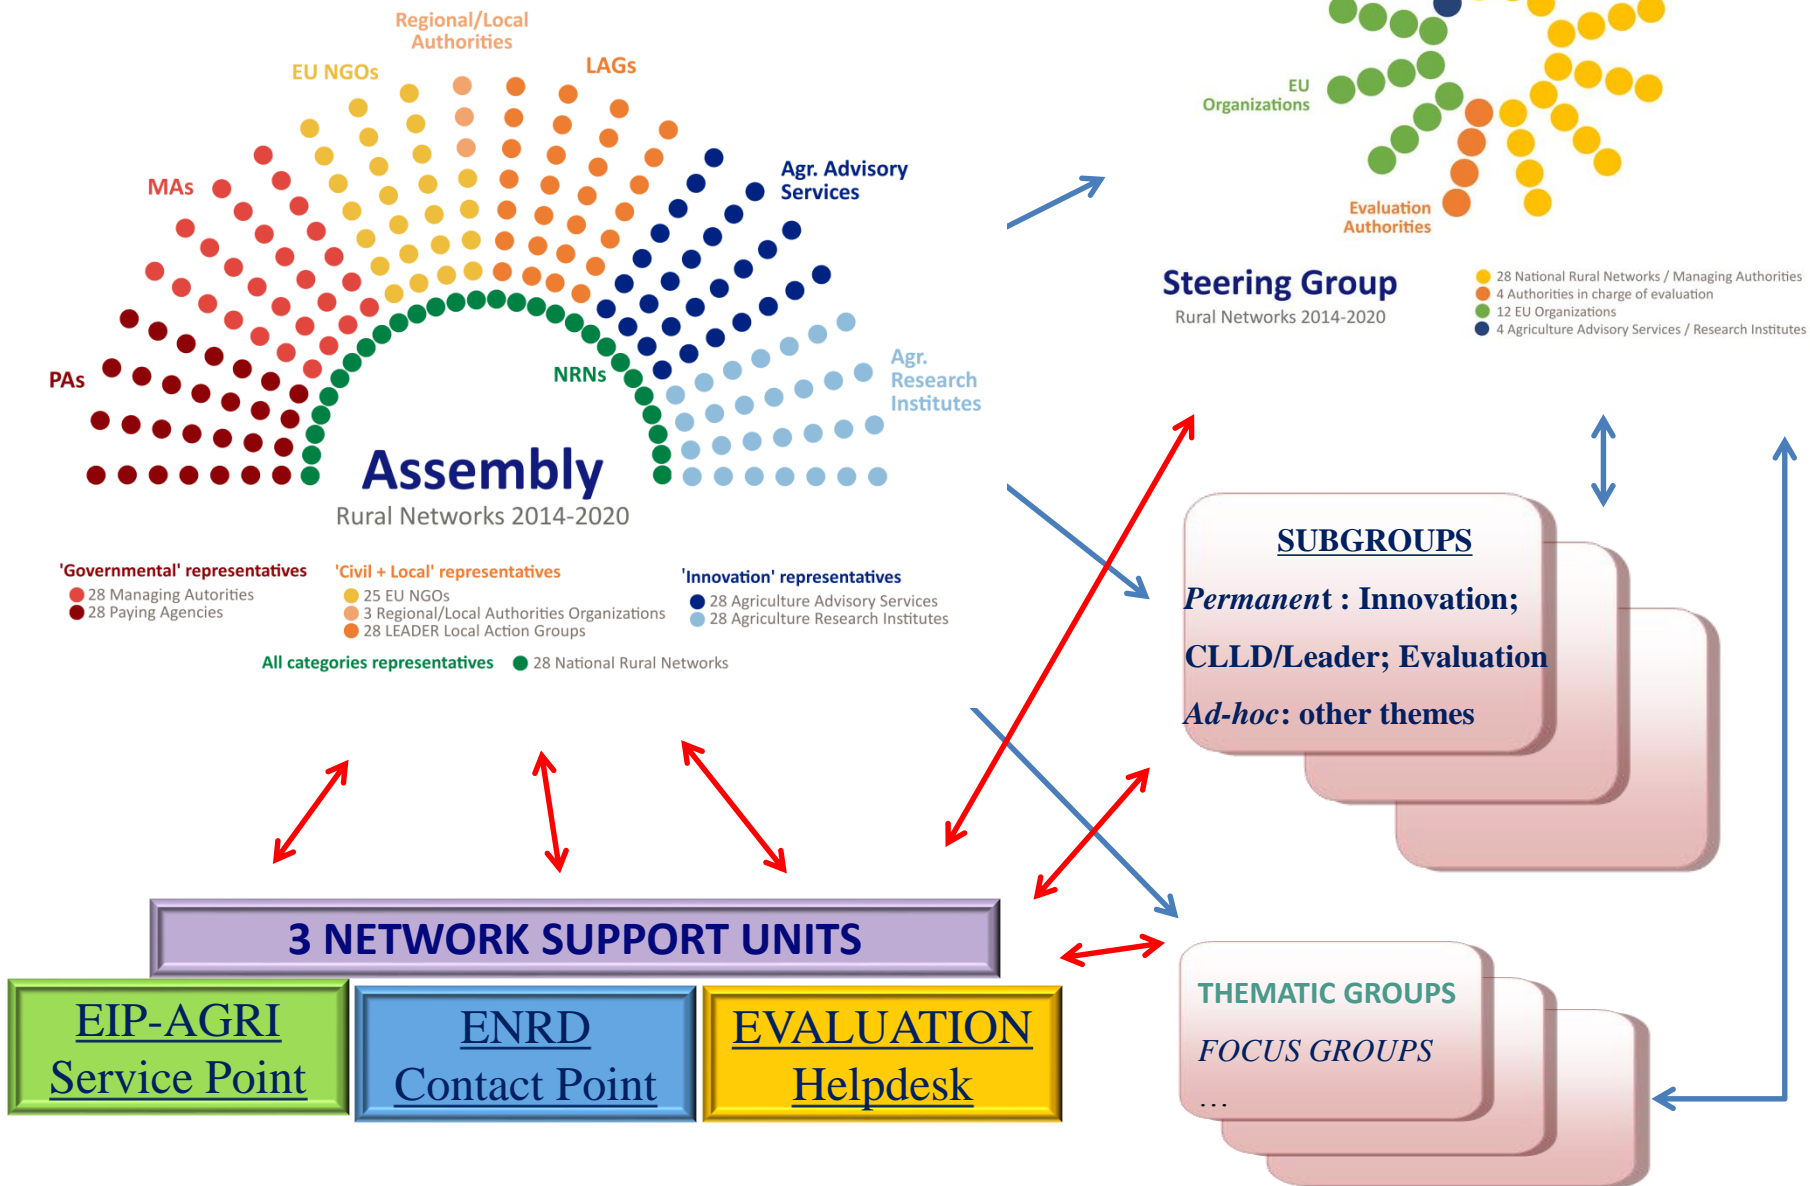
Regional/Local Authorities

EU NGOs

LAGs

MAs

Agr. Advisory Services

PAs

NRNs

Agr. Research Institutes

Assembly

Rural Networks 2014-2020

'Governmental' representatives
28 Managing Autorities
28 Paying Agencies

'Civil + Local' representatives
25 EU NGOs
3 Regional/Local Authorities Organizations
28 LEADER Local Action Groups

'Innovation' representatives
28 Agriculture Advisory Services
28 Agriculture Research Institutes

All categories representatives
28 National Rural Networks

EU Organizations

Evaluation Authorities

Steering Group

Rural Networks 2014-2020

28 National Rural Networks / Managing Authorities
4 Authorities in charge of evaluation
12 EU Organizations
4 Agriculture Advisory Services / Research Institutes

SUBGROUPS

*Permanent* : Innovation; CLLD/Leader; Evaluation

*Ad-hoc*: other themes

3 NETWORK SUPPORT UNITS

EIP-AGRI Service Point

ENRD Contact Point

EVALUATION Helpdesk

THEMATIC GROUPS

FOCUS GROUPS

…